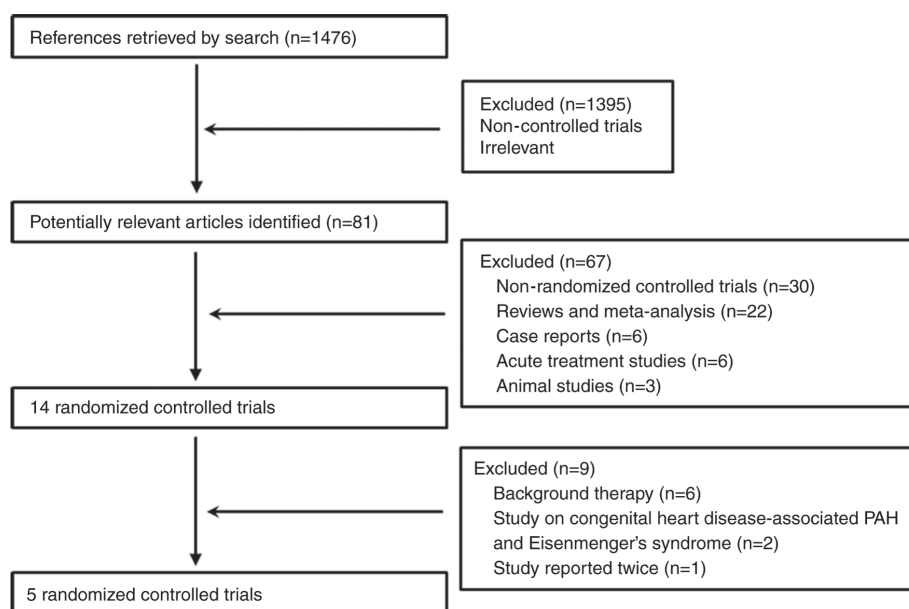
References retrieved by search (n=1476)

Excluded (n=1395)
Non-controlled trials
Irrelevant

Potentially relevant articles identified (n=81)

Excluded (n=67)
Non-randomized controlled trials (n=30)
Reviews and meta-analysis (n=22)
Case reports (n=6)
Acute treatment studies (n=6)
Animal studies (n=3)

14 randomized controlled trials

Excluded (n=9)
Background therapy (n=6)
Study on congenital heart disease-associated PAH and Eisenmenger's syndrome (n=2)
Study reported twice (n=1)

5 randomized controlled trials